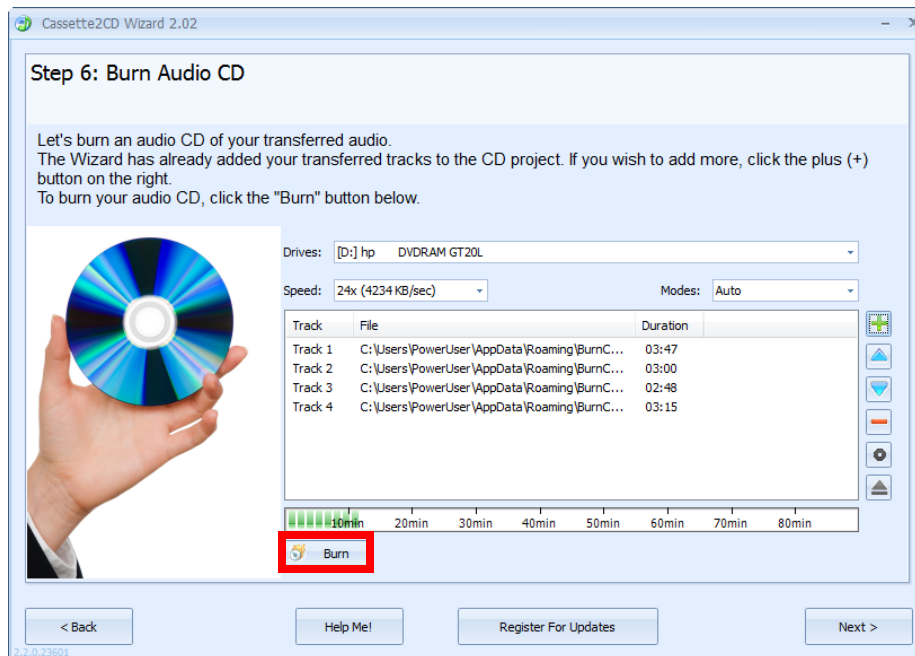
Cassette2CD Wizard 2.02

Step 6: Burn Audio CD

Let's burn an audio CD of your transferred audio.
The Wizard has already added your transferred tracks to the CD project. If you wish to add more, click the plus (+) button on the right.
To burn your audio CD, click the "Burn" button below.

Drives: [D:] hp DVDRAM GT20L

Speed: 24x (4234 KB/sec)

Modes: Auto

| Track | File | Duration |
|---|---|---|
| Track 1 | C:\Users\PowerUser\AppData\Roaming\BurnC... | 03:47 |
| Track 2 | C:\Users\PowerUser\AppData\Roaming\BurnC... | 03:00 |
| Track 3 | C:\Users\PowerUser\AppData\Roaming\BurnC... | 02:48 |
| Track 4 | C:\Users\PowerUser\AppData\Roaming\BurnC... | 03:15 |

10min 20min 30min 40min 50min 60min 70min 80min

Burn

< Back

Help Me!

Register For Updates

Next >

2.2.0.23601